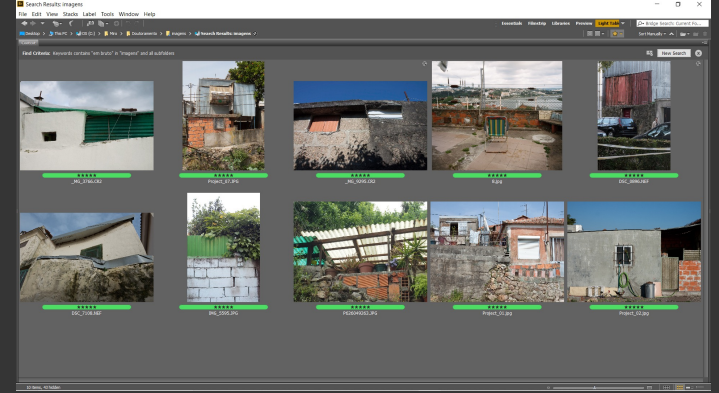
Search Results: imagens

File Edit View Stacks Label Tools Window Help

Essentials Filmstrip Libraries Preview Light Table

Bridge Search: Current Fo...

Desktop > This PC > OS (C:) > Mira > Documents > imagens > Search Results: imagens

Find Criteria: Keywords contains "em bruto" in "imagens" and all subfolders

New Search

Sort Manually

★★★★★
_MG_5766.CR2

★★★★★
Project_07.JPG

★★★★★
_MG_9095.CR2

★★★★★
8.jpg

★★★★★
DSC_0996.NEF

★★★★★
DSC_7108.NEF

★★★★★
IMG_5555.JPG

★★★★★
P8280482.JPG

★★★★★
Project_01.jpg

★★★★★
Project_02.jpg

10 items, 45 hidden